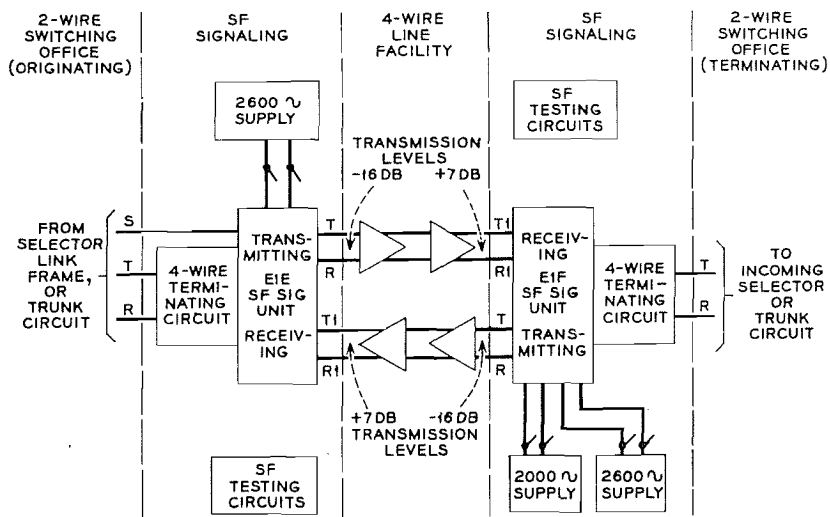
2-WIRE SWITCHING OFFICE (ORIGINATING)

SF SIGNALING

4-WIRE LINE FACILITY

SF SIGNALING

2-WIRE SWITCHING OFFICE (TERMINATING)

2600 ∿ SUPPLY

SF TESTING CIRCUITS

TRANSMISSION LEVELS
-16 DB
+7 DB

FROM SELECTOR LINK FRAME, OR TRUNK CIRCUIT

S
T
R

4-WIRE TERMINATING CIRCUIT

TRANSMITTING
E1E SF SIG UNIT
RECEIVING

T
R
T1
R1

T1
R1
T
R

RECEIVING
E1F SF SIG UNIT
TRANSMITTING

4-WIRE TERMINATING CIRCUIT

T
R

TO INCOMING SELECTOR OR TRUNK CIRCUIT

+7 DB
-16 DB
TRANSMISSION LEVELS

SF TESTING CIRCUITS

2000 ∿ SUPPLY

2600 ∿ SUPPLY